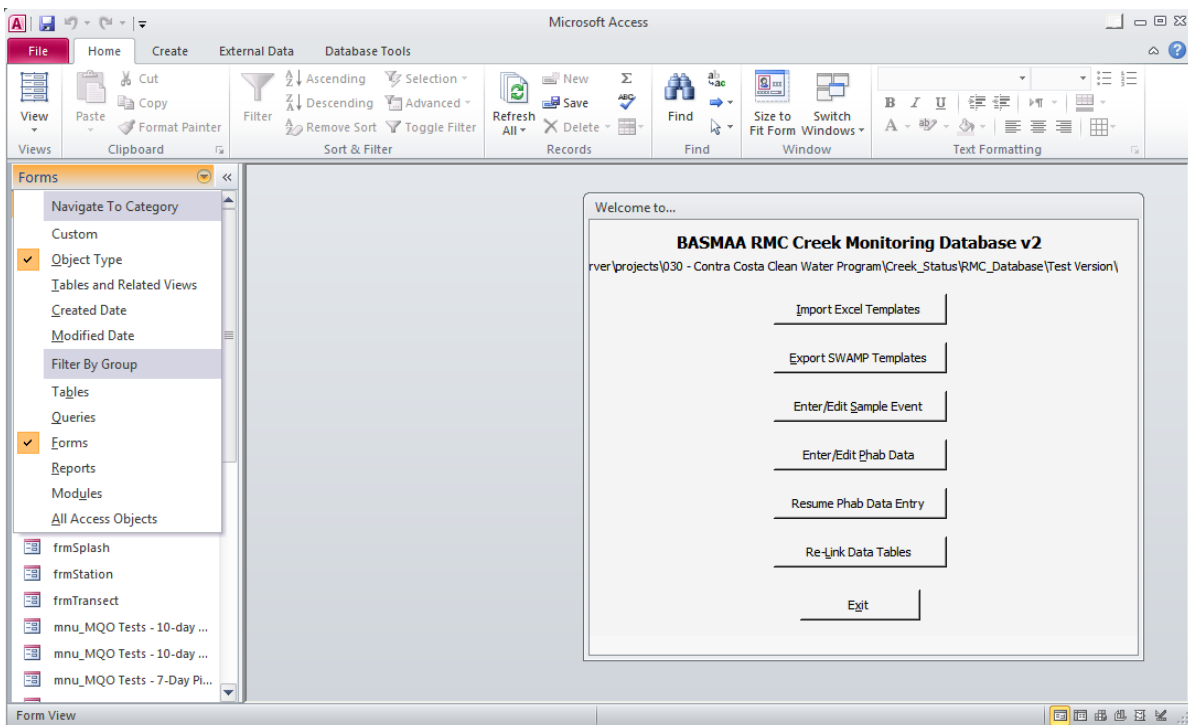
Microsoft Access

File Home Create External Data Database Tools

View
Views
Paste
Cut
Copy
Format Painter
Clipboard
Filter
Ascending
Descending
Remove Sort
Selection
Advanced
Toggle Filter
Sort & Filter
Refresh All
New
Save
Delete
Records
Find
Find
Size to Fit Form
Switch Windows
Window
Text Formatting

Forms
Navigate To Category
Custom
Object Type
Tables and Related Views
Created Date
Modified Date
Filter By Group
Tables
Queries
Forms
Reports
Modules
All Access Objects
frmSplash
frmStation
frmTransect
mnu_MQO Tests - 10-day ...
mnu_MQO Tests - 10-day ...
mnu_MQO Tests - 7-Day Pi...

Welcome to...

BASMAA RMC Creek Monitoring Database v2

rver\projects\030 - Contra Costa Clean Water Program\Creek_Status\RMC_Database\Test Version\

Import Excel Templates

Export SWAMP Templates

Enter/Edit Sample Event

Enter/Edit Phab Data

Resume Phab Data Entry

Re-Link Data Tables

Exit

Form View